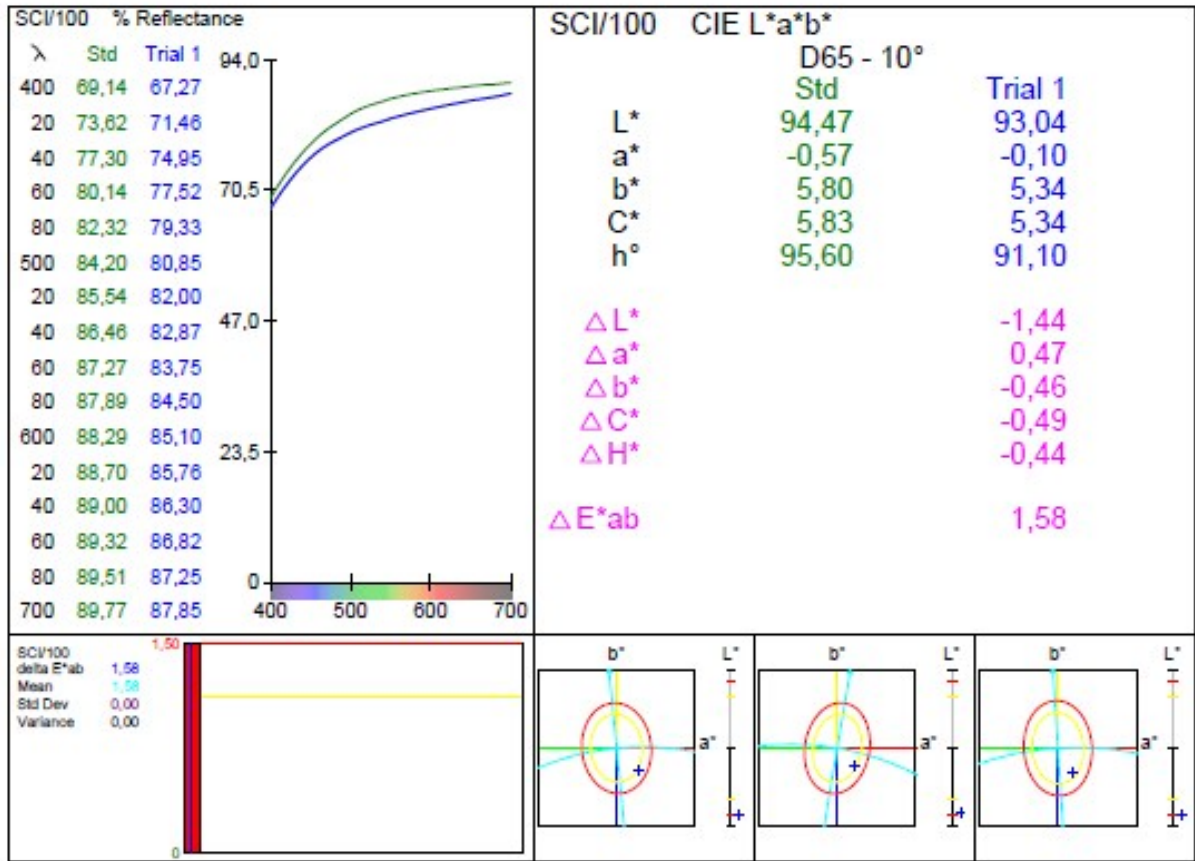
SCI/100 % Reflectance

| λ | Std | Trial 1 |
|---|---|---|
| 400 | 69,14 | 67,27 |
| 20 | 73,62 | 71,46 |
| 40 | 77,30 | 74,95 |
| 60 | 80,14 | 77,52 |
| 80 | 82,32 | 79,33 |
| 500 | 84,20 | 80,85 |
| 20 | 85,54 | 82,00 |
| 40 | 86,46 | 82,87 |
| 60 | 87,27 | 83,75 |
| 80 | 87,89 | 84,50 |
| 600 | 88,29 | 85,10 |
| 20 | 88,70 | 85,76 |
| 40 | 89,00 | 86,30 |
| 60 | 89,32 | 86,82 |
| 80 | 89,51 | 87,25 |
| 700 | 89,77 | 87,85 |

94,0
70,5
47,0
23,5
0
400 500 600 700

SCI/100 CIE L*a*b*
D65 - 10°

| | Std | Trial 1 |
|---|---|---|
| L* | 94,47 | 93,04 |
| a* | -0,57 | -0,10 |
| b* | 5,80 | 5,34 |
| C* | 5,83 | 5,34 |
| h° | 95,60 | 91,10 |
| △L* | | -1,44 |
| △a* | | 0,47 |
| △b* | | -0,46 |
| △C* | | -0,49 |
| △H* | | -0,44 |
| △E*ab | | 1,58 |

SCI/100
delta E*ab 1,58
Mean 1,58
Std Dev 0,00
Variance 0,00

1,50
0

b* L* a*
b* L* a*
b* L* a*